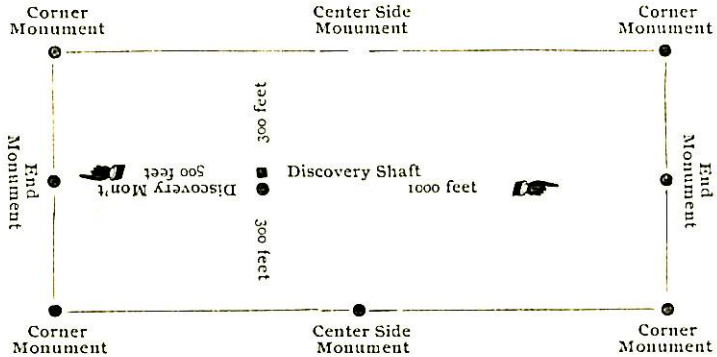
Corner Monument

Center Side Monument

Corner Monument

End Monument

300 feet

500 feet
Discovery Mon't

Discovery Shaft

1000 feet

300 feet

End Monument

Corner Monument

Center Side Monument

Corner Monument